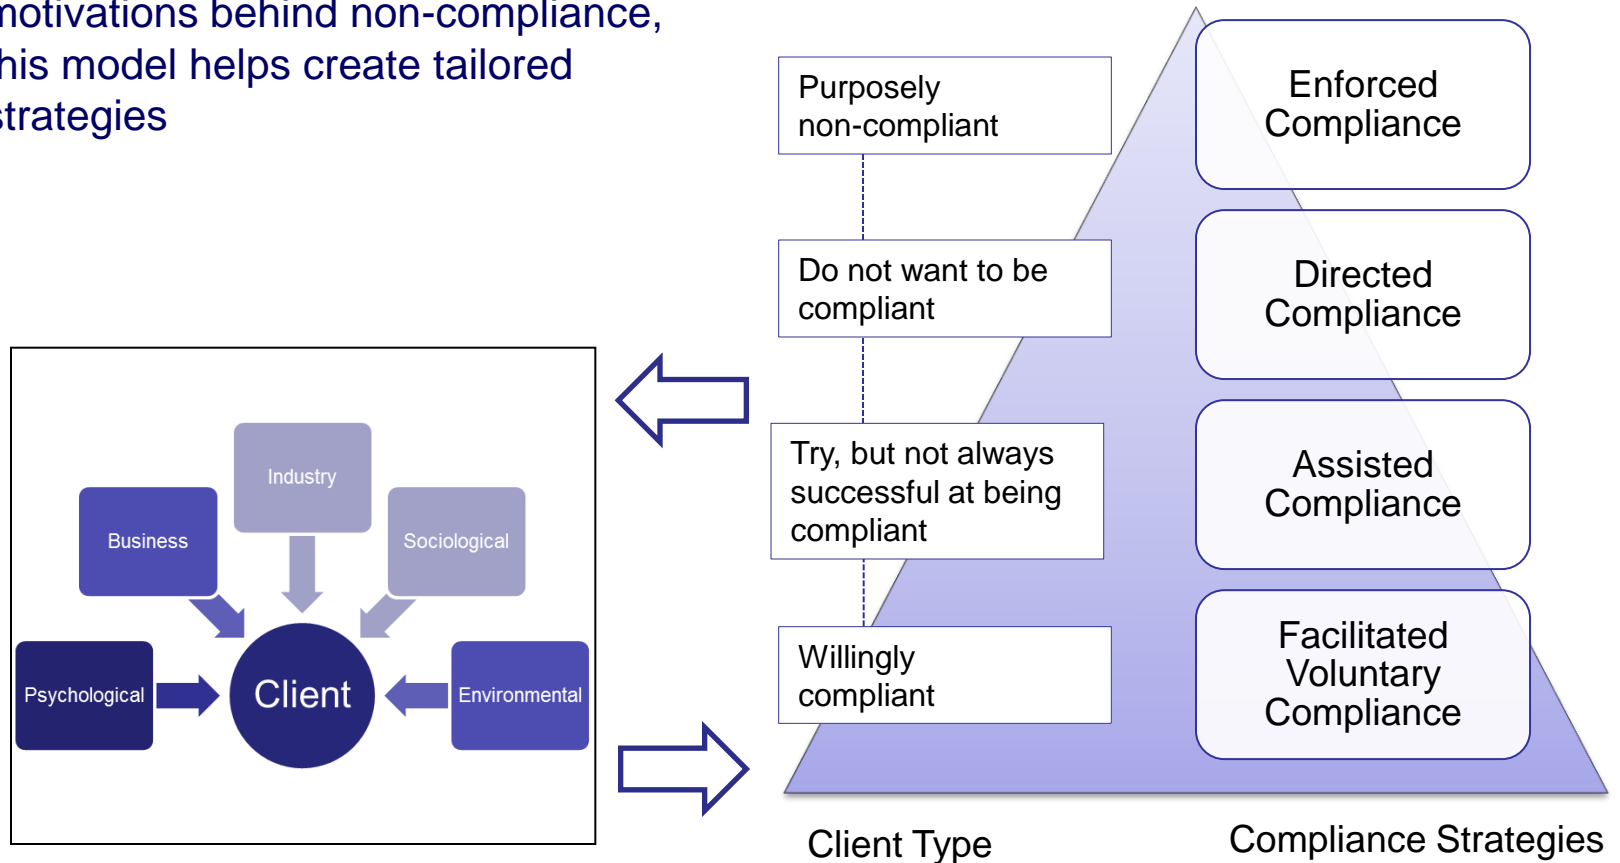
notivations behind non-compliance, his model helps create tailored strategies

Purposely non-compliant

Do not want to be compliant

Try, but not always successful at being compliant

Willingly compliant

Enforced Compliance

Directed Compliance

Assisted Compliance

Facilitated Voluntary Compliance

Industry

Business

Sociological

Psychological

Client

Environmental

Client Type

Compliance Strategies